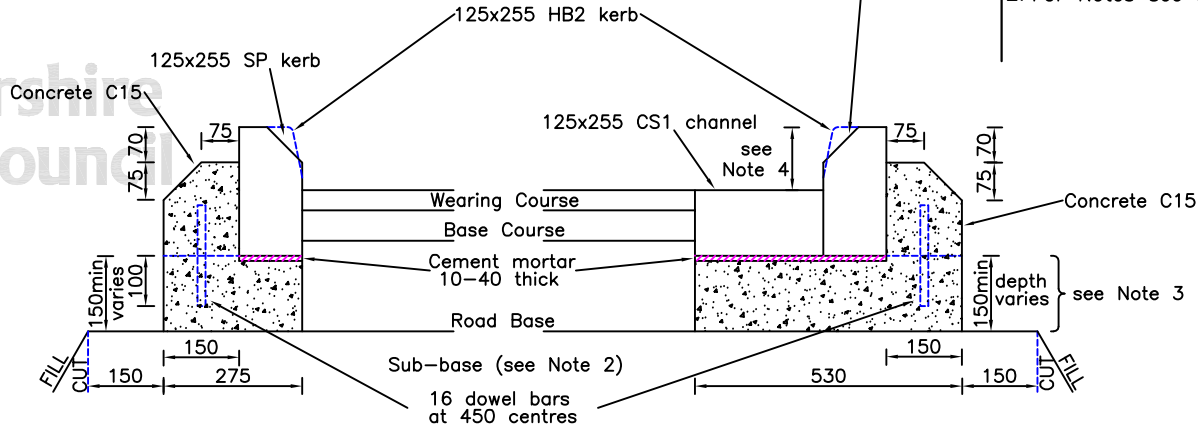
125x255 HB2 kerb
2. For Notes see
125x255 SP kerb
rshire
ouncil
Concrete C15
75
70
75
125x255 CS1 channel
see Note 4
75
70
75
Wearing Course
Concrete C15
Base Course
Cement mortar 10–40 thick
100
varies
150min
depth varies
150min
see Note 3
Road Base
150
150
Sub-base (see Note 2)
FILL
CUT
150
275
16 dowel bars at 450 centres
530
150
CUT
FILL